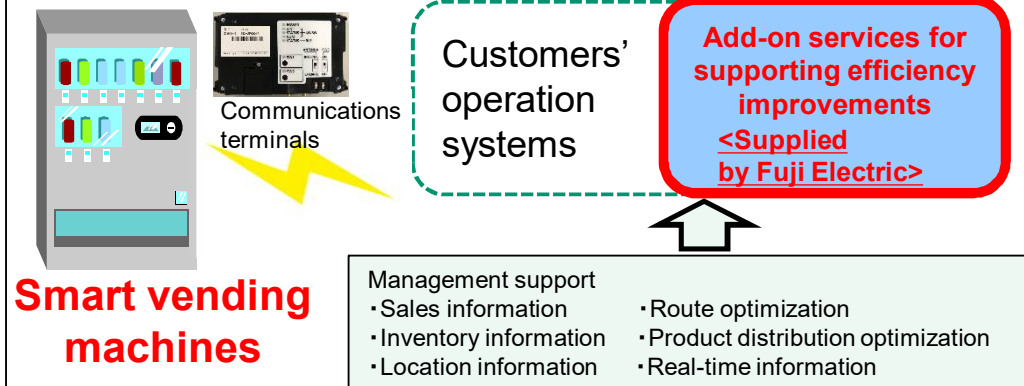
Communications terminals

Customers' operation systems

Add-on services for supporting efficiency improvements
<Supplied by Fuji Electric>

Smart vending machines

Management support
・Sales information
・Inventory information
・Location information
・Route optimization
・Product distribution optimization
・Real-time information